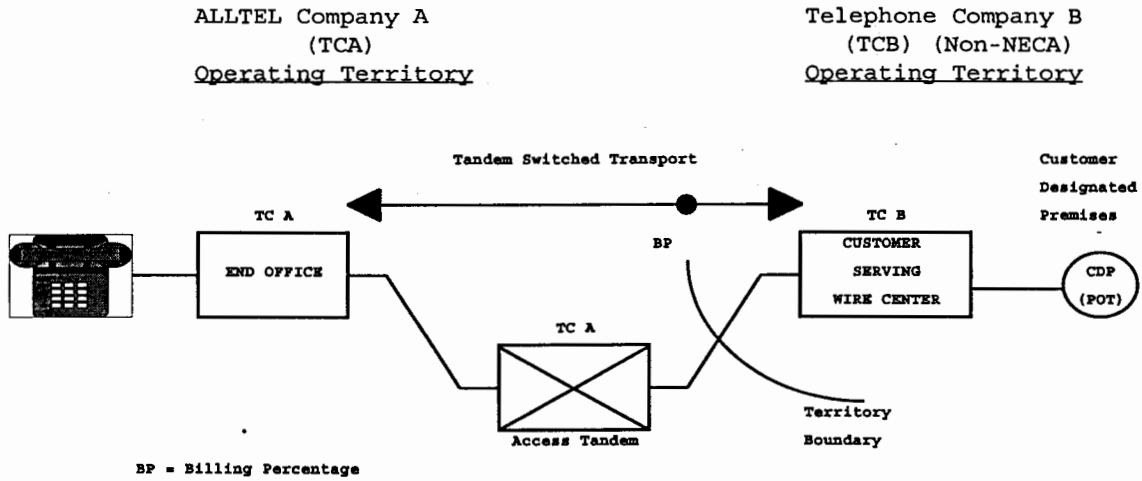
ALLTEL Company A
(TCA)
Operating Territory

Telephone Company B
(TCB) (Non-NECA)
Operating Territory

Tandem Switched Transport

Customer
Designated
Premises

TC A
END OFFICE

BP

TC B
CUSTOMER
SERVING
WIRE CENTER

CDP
(POT)

TC A
Access Tandem

Territory
Boundary

BP = Billing Percentage